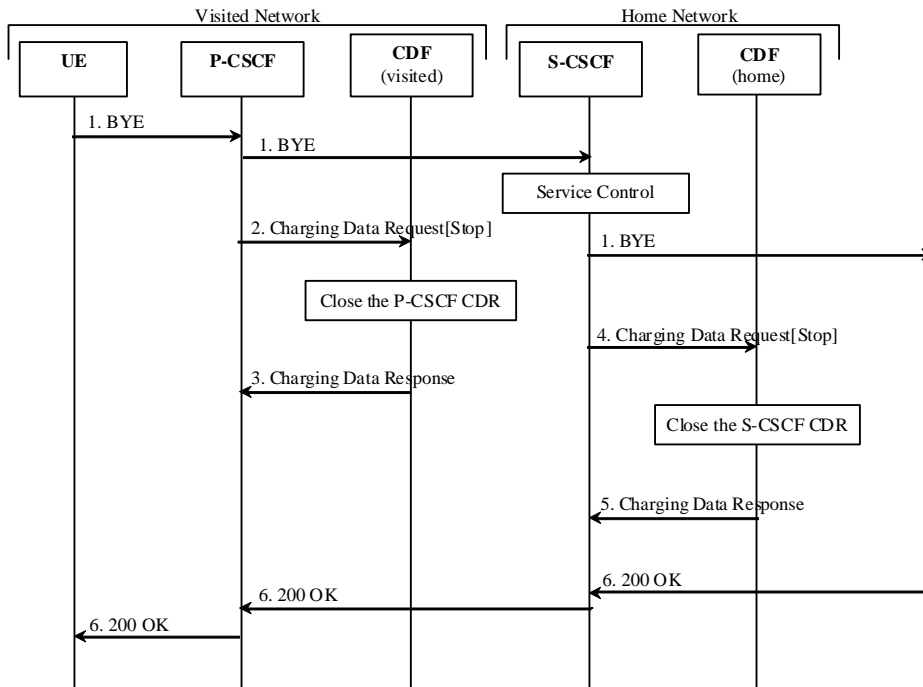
Visited Network

Home Network

UE

P-CSCF

CDF
(visited)

S-CSCF

CDF
(home)

1. BYE

1. BYE

Service Control

2. Charging Data Request[Stop]

1. BYE

Close the P-CSCF CDR

4. Charging Data Request[Stop]

3. Charging Data Response

Close the S-CSCF CDR

5. Charging Data Response

6. 200 OK

6. 200 OK

6. 200 OK